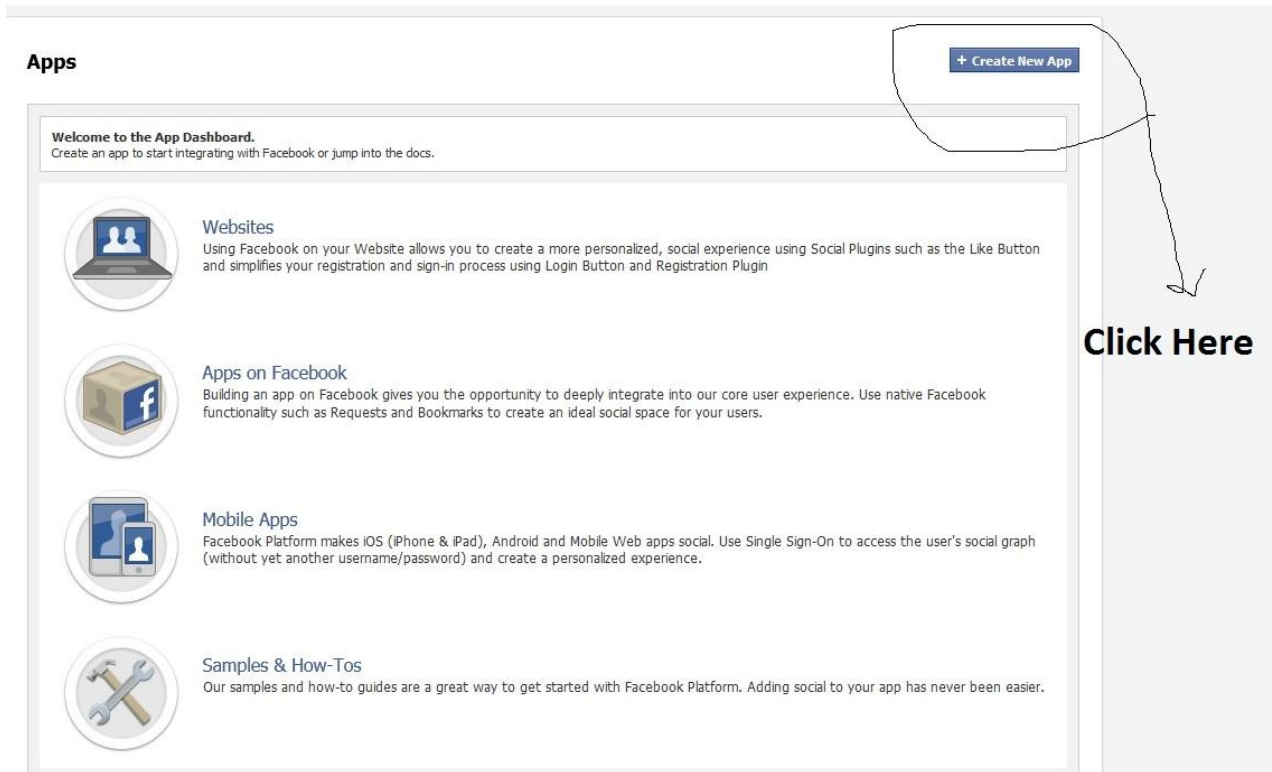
Apps

+ Create New App

Welcome to the App Dashboard.
Create an app to start integrating with Facebook or jump into the docs.

Websites
Using Facebook on your Website allows you to create a more personalized, social experience using Social Plugins such as the Like Button and simplifies your registration and sign-in process using Login Button and Registration Plugin

Click Here

Apps on Facebook
Building an app on Facebook gives you the opportunity to deeply integrate into our core user experience. Use native Facebook functionality such as Requests and Bookmarks to create an ideal social space for your users.

Mobile Apps
Facebook Platform makes iOS (iPhone & iPad), Android and Mobile Web apps social. Use Single Sign-On to access the user's social graph (without yet another username/password) and create a personalized experience.

Samples & How-Tos
Our samples and how-to guides are a great way to get started with Facebook Platform. Adding social to your app has never been easier.